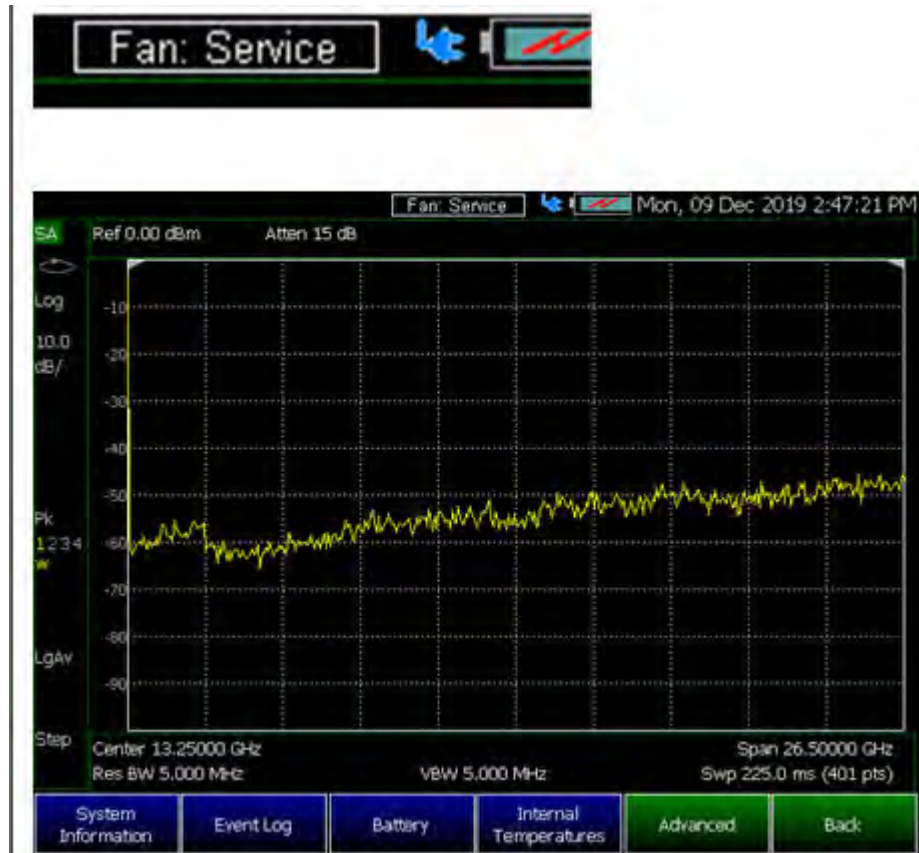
Fan: Service

Fan: Service Mon, 09 Dec 2019 2:47:21 PM

SA Ref 0.00 dBm Atten 15 dB

Log

10.0 dB/

-10
-20
-30
-40
-50
-60
-70
-80
-90

Pk
1234
W

LgAv

Step

Center 13.25000 GHz Span 26.50000 GHz
Res BW 5.000 MHz VBW 5.000 MHz Swp 225.0 ms (401 pts)

System Information | Event Log | Battery | Internal Temperatures | Advanced | Back